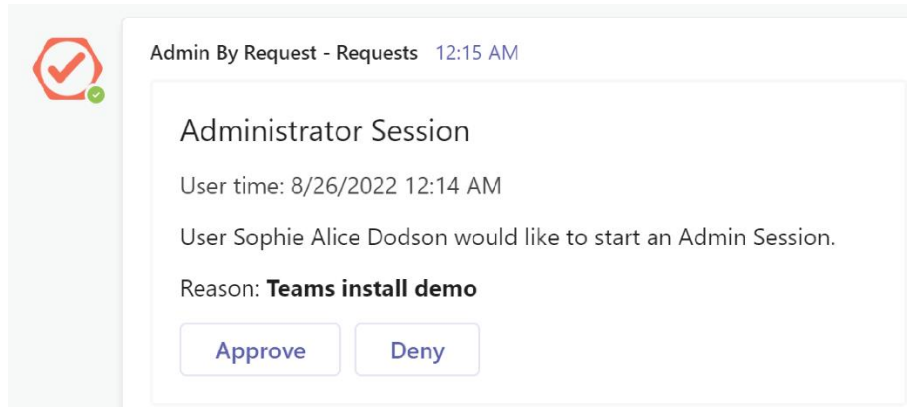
Admin By Request - Requests 12:15 AM

Administrator Session

User time: 8/26/2022 12:14 AM

User Sophie Alice Dodson would like to start an Admin Session.

Reason: **Teams install demo**

Approve

Deny